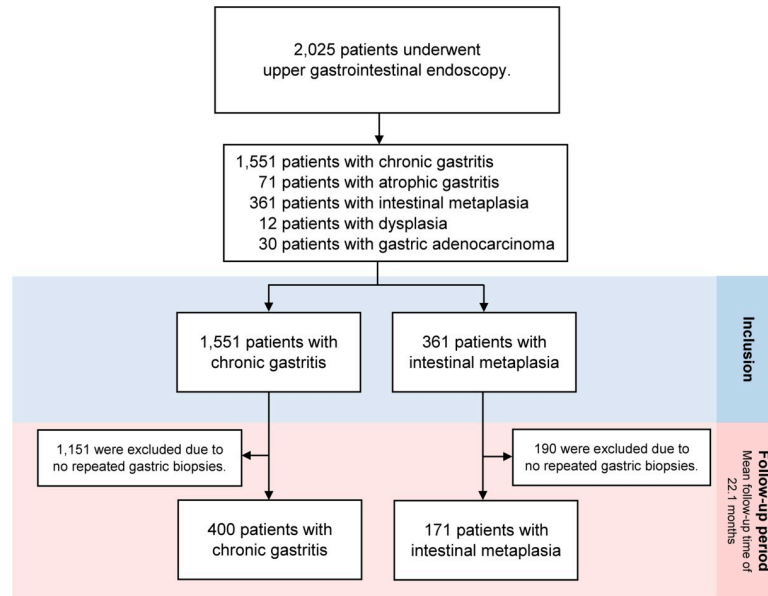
2,025 patients underwent upper gastrointestinal endoscopy.

1,551 patients with chronic gastritis
71 patients with atrophic gastritis
361 patients with intestinal metaplasia
12 patients with dysplasia
30 patients with gastric adenocarcinoma

1,551 patients with chronic gastritis

361 patients with intestinal metaplasia

Inclusion

1,151 were excluded due to no repeated gastric biopsies.

190 were excluded due to no repeated gastric biopsies.

400 patients with chronic gastritis

171 patients with intestinal metaplasia

Follow-up period
Mean follow-up time of 22.1 months